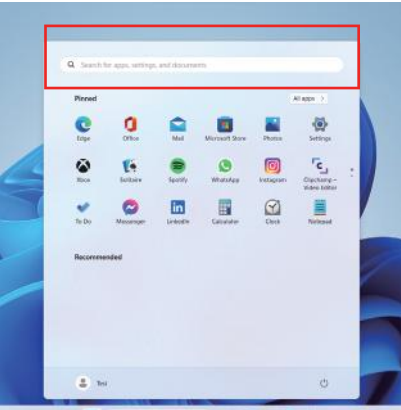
Search for apps, settings, and documents

Pinned

All apps >

Edge
Office
Mail
Microsoft Store
Photos
Settings

Xbox
Solitaire
Spotify
WhatsApp
Instagram
Clipchamp – Video Editor

To Do
Messenger
LinkedIn
Calculator
Clock
Notepad

Recommended

Test